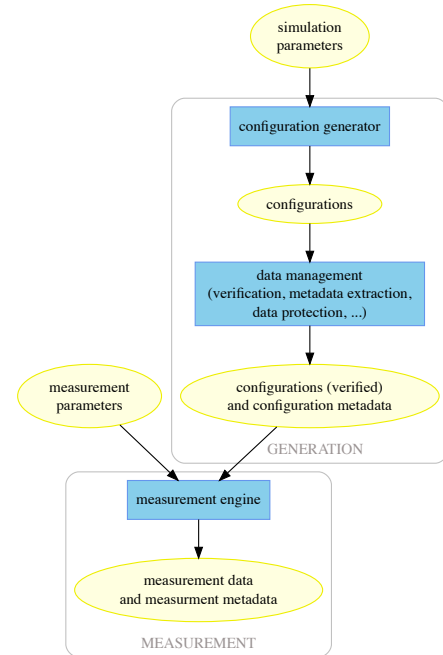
simulation parameters

configuration generator

configurations

data management (verification, metadata extraction, data protection, ...)

measurement parameters

configurations (verified) and configuration metadata

GENERATION

measurement engine

measurement data and measurment metadata

MEASUREMENT